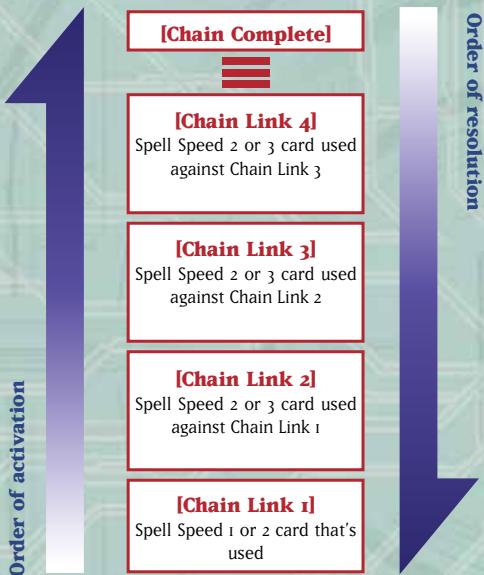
[Chain Complete]

[Chain Link 4]
Spell Speed 2 or 3 card used against Chain Link 3

[Chain Link 3]
Spell Speed 2 or 3 card used against Chain Link 2

[Chain Link 2]
Spell Speed 2 or 3 card used against Chain Link 1

[Chain Link 1]
Spell Speed 1 or 2 card that's used

Order of activation

Order of resolution